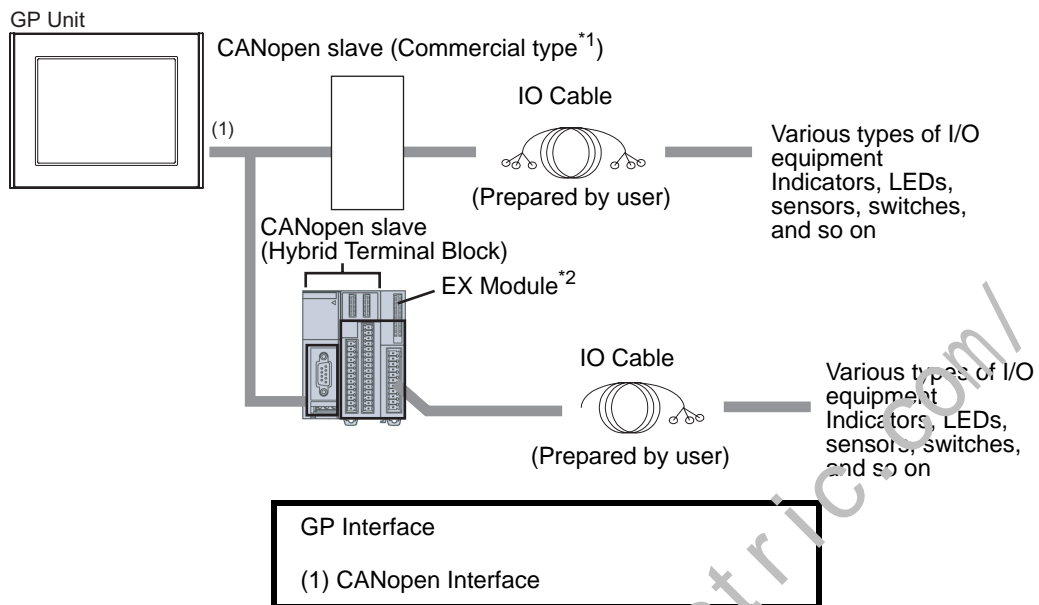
GP Unit

CANopen slave (Commercial type$^{*1}$)

(1)

IO Cable

(Prepared by user)

Various types of I/O equipment Indicators, LEDs, sensors, switches, and so on

CANopen slave (Hybrid Terminal Block)

EX Module$^{*2}$

IO Cable

(Prepared by user)

Various types of I/O equipment Indicators, LEDs, sensors, switches, and so on

GP Interface

(1) CANopen Interface